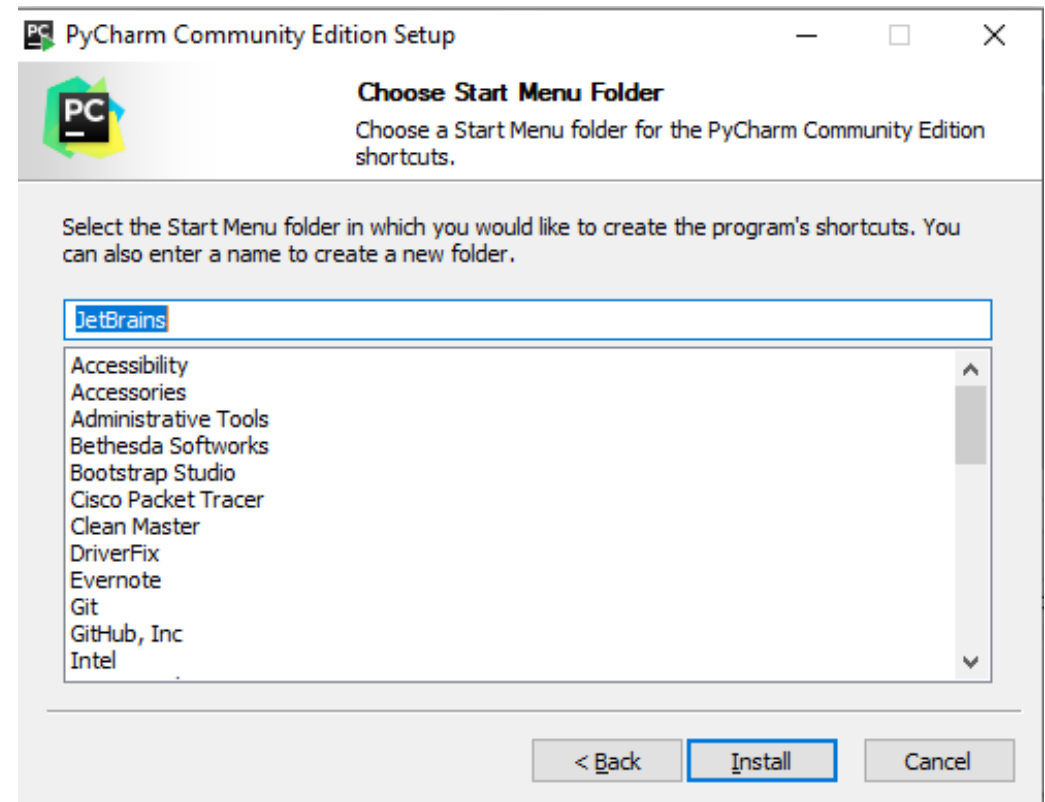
PyCharm Community Edition Setup

PC

Choose Start Menu Folder

Choose a Start Menu folder for the PyCharm Community Edition shortcuts.

Select the Start Menu folder in which you would like to create the program's shortcuts. You can also enter a name to create a new folder.

JetBrains

Accessibility
Accessories
Administrative Tools
Bethesda Softworks
Bootstrap Studio
Cisco Packet Tracer
Clean Master
DriverFix
Evernote
Git
GitHub, Inc
Intel

< Back
Install
Cancel